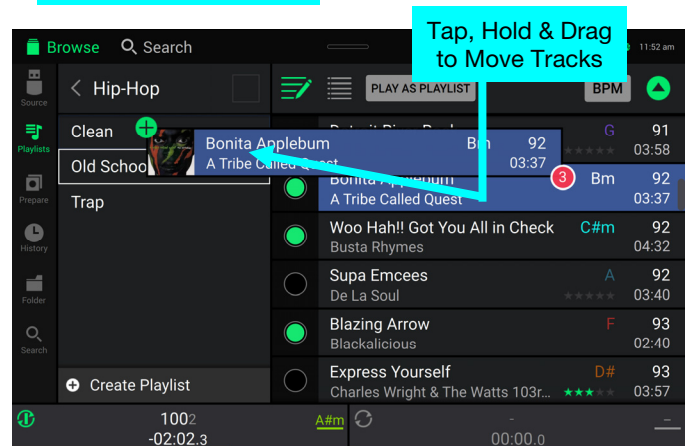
Tap, Hold & Drag to Move Tracks

Browse
Search
11:52 am

Source
Playlists
Prepare
History
Folder
Search

Hip-Hop

Clean
Old School
Trap

Create Playlist

PLAY AS PLAYLIST
BPM

Bonita Applebum
A Tribe Called Quest
Bm
92
03:37

Detroit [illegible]
G
91
03:58

Bonita Applebum
A Tribe Called Quest
3
Bm
92
03:37

Woo Hah!! Got You All in Check
Busta Rhymes
C#m
92
04:32

Supa Emcees
De La Soul
A
92
03:40

Blazing Arrow
Blackalicious
F
93
02:40

Express Yourself
Charles Wright & The Watts 103r...
D#
93
03:57

1002
-02:02.3
A#m
-
00:00.0
-